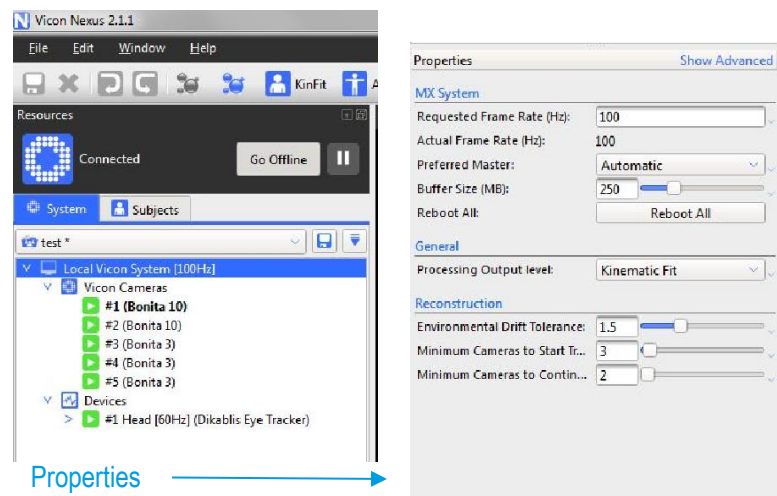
N Vicon Nexus 2.1.1

File Edit Window Help

KinFit A

Resources

Connected

Go Offline

System Subjects

test *

Local Vicon System [100Hz]
Vicon Cameras
#1 (Bonita 10)
#2 (Bonita 10)
#3 (Bonita 3)
#4 (Bonita 3)
#5 (Bonita 3)
Devices
#1 Head [60Hz] (Dikablis Eye Tracker)

Properties

Properties Show Advanced

MX System

| | |
|---|---|
| Requested Frame Rate (Hz): | 100 |
| Actual Frame Rate (Hz): | 100 |
| Preferred Master: | Automatic |
| Buffer Size (MB): | 250 |
| Reboot All: | Reboot All |

General

| | |
|---|---|
| Processing Output level: | Kinematic Fit |

Reconstruction

| | |
|---|---|
| Environmental Drift Tolerance: | 1.5 |
| Minimum Cameras to Start Tr... | 3 |
| Minimum Cameras to Contin... | 2 |